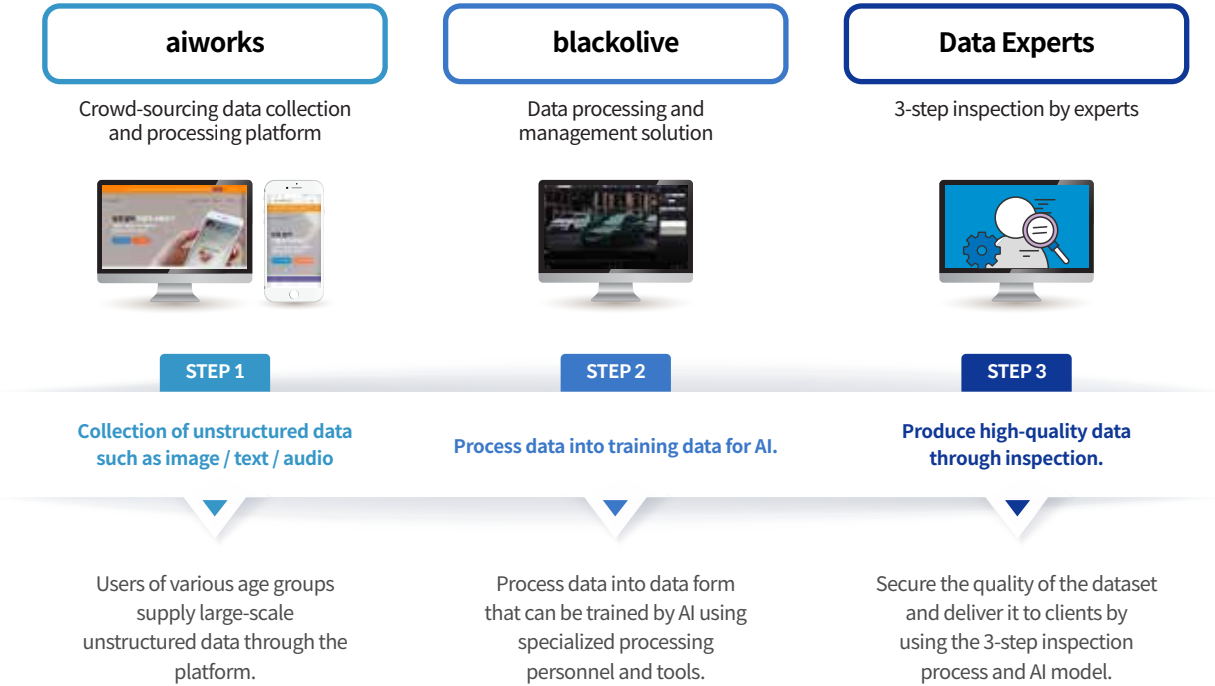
aiworks

Crowd-sourcing data collection and processing platform

blackolive

Data processing and management solution

Data Experts

3-step inspection by experts

STEP 1

Collection of unstructured data such as image / text / audio

STEP 2

Process data into training data for AI.

STEP 3

Produce high-quality data through inspection.

Users of various age groups supply large-scale unstructured data through the platform.

Process data into data form that can be trained by AI using specialized processing personnel and tools.

Secure the quality of the dataset and deliver it to clients by using the 3-step inspection process and AI model.